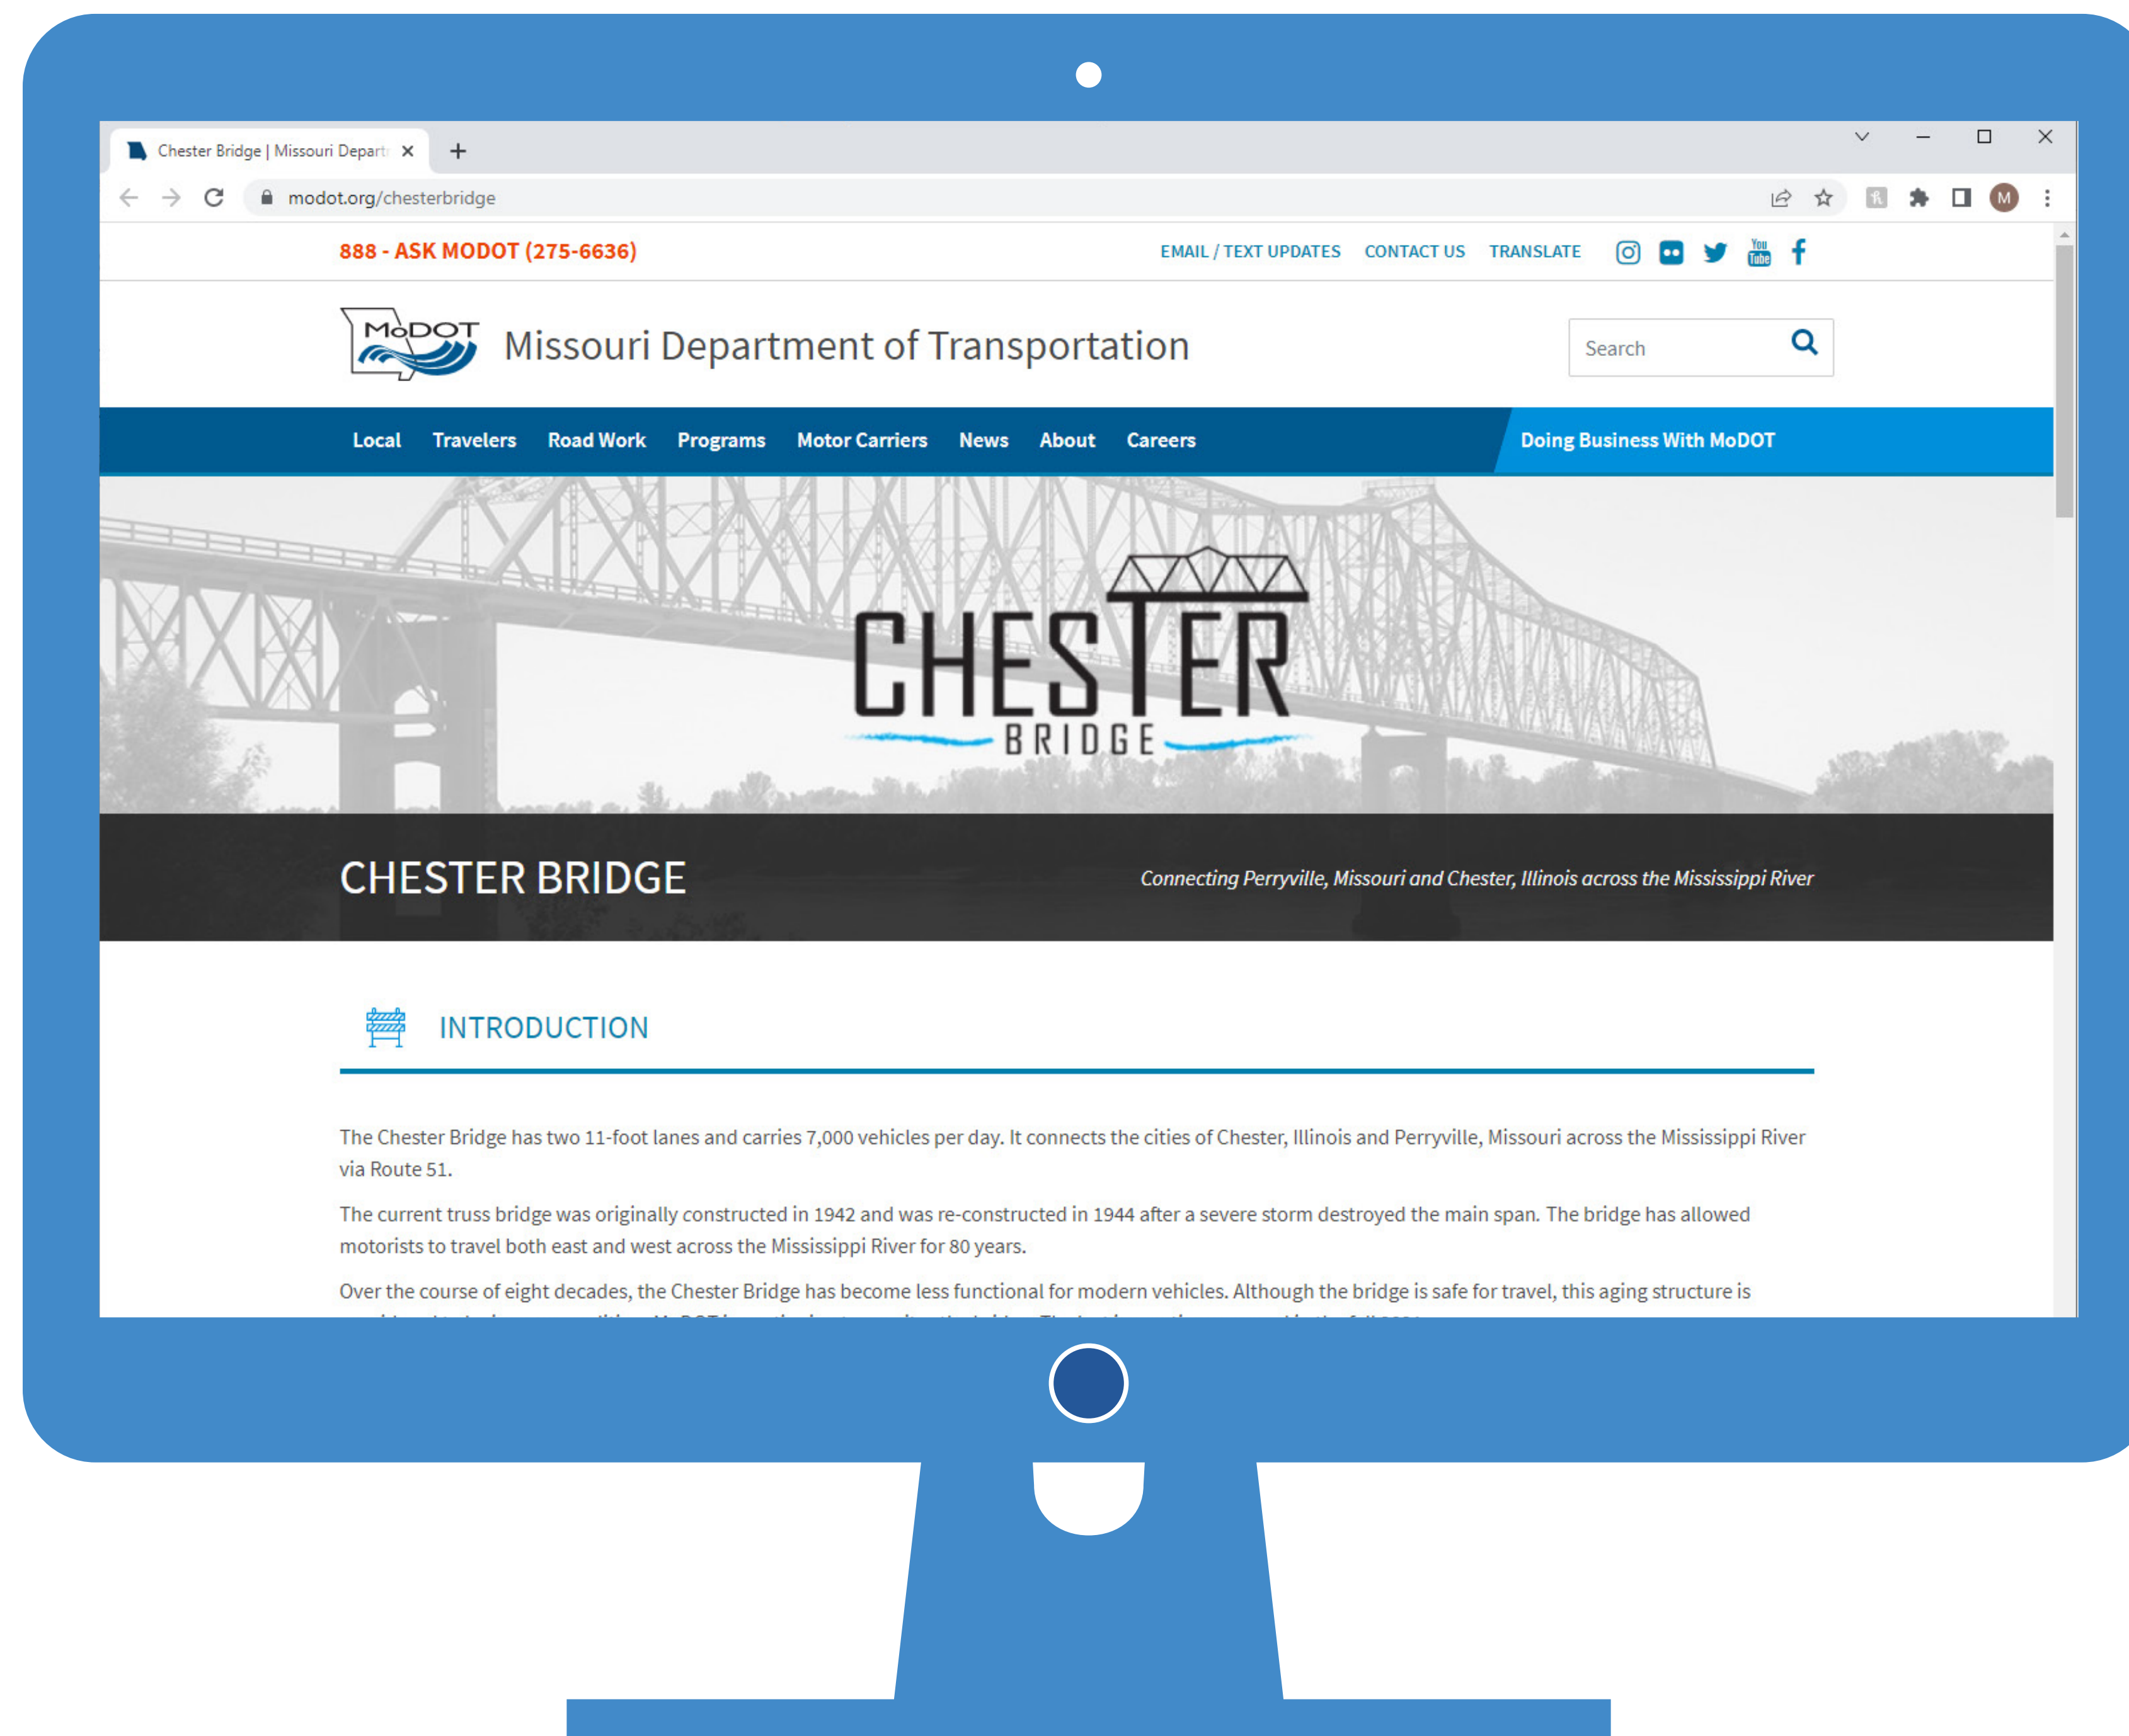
Chester Bridge | Missouri Depart

modot.org/chesterbridge

888 - ASK MODOT (275-6636)

EMAIL / TEXT UPDATES CONTACT US TRANSLATE

MoDOT Missouri Department of Transportation

Search

Local Travelers Road Work Programs Motor Carriers News About Careers Doing Business With MoDOT

CHESTER BRIDGE

CHESTER BRIDGE

Connecting Perryville, Missouri and Chester, Illinois across the Mississippi River

INTRODUCTION

The Chester Bridge has two 11-foot lanes and carries 7,000 vehicles per day. It connects the cities of Chester, Illinois and Perryville, Missouri across the Mississippi River via Route 51.

The current truss bridge was originally constructed in 1942 and was re-constructed in 1944 after a severe storm destroyed the main span. The bridge has allowed motorists to travel both east and west across the Mississippi River for 80 years.

Over the course of eight decades, the Chester Bridge has become less functional for modern vehicles. Although the bridge is safe for travel, this aging structure is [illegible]